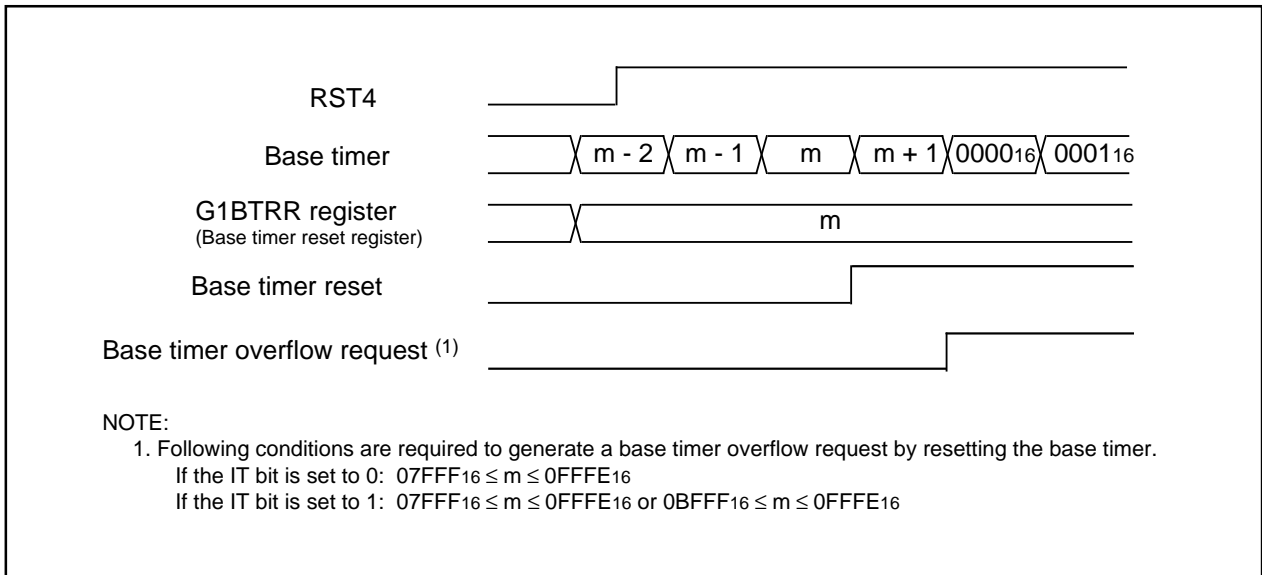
RST4

Base timer

m - 2
m - 1
m
m + 1
$0000_{16}$
$0001_{16}$

G1BTRR register
(Base timer reset register)

m

Base timer reset

Base timer overflow request $^{(1)}$

NOTE:
1. Following conditions are required to generate a base timer overflow request by resetting the base timer.
If the IT bit is set to 0: $07FFF_{16} \leq m \leq 0FFFE_{16}$
If the IT bit is set to 1: $07FFF_{16} \leq m \leq 0FFFE_{16}$ or $0BFFF_{16} \leq m \leq 0FFFE_{16}$